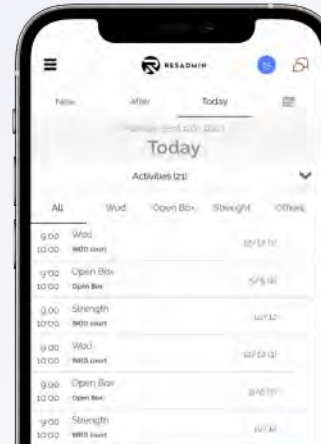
RESADMIN

Now After Today

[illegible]

Today

Activities (21)

All Wod Open Box Strength Others

9:00 10:00 Wod WOD court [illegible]

9:00 10:00 Open Box Open Box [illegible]

9:00 10:00 Strength WOD court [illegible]

9:00 10:00 Wod WOD court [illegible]

9:00 10:00 Open Box Open Box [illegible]

9:00 10:00 Strength WOD court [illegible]